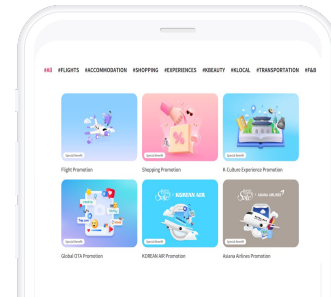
#All #FLIGHTS #ACCOMMODATION #SHOPPING #EXPERIENCES #KBEAUTY #KLOCAL #TRANSPORTATION #F&B

Special Benefit
Flight Promotion

Special Benefit
Shopping Promotion

Special Benefit
K-Culture Experience Promotion

Special Benefit
Global OTA Promotion

KOREAN AIR
Special Benefit
KOREAN AIR Promotion

ASIANA AIRLINES
Special Benefit
Asiana Airlines Promotion